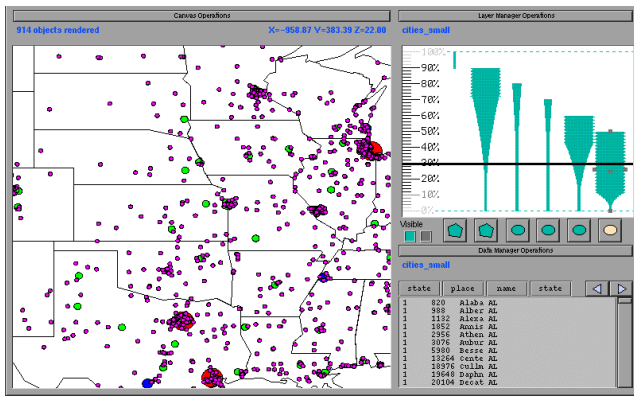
Canvas Operations

914 objects rendered

X=-958.87 Y=383.39 Z=22.00

Layer Manager Operations

cities_small

100%
90%
80%
70%
60%
50%
40%
30%
20%
10%
0%

Visible

Data Manager Operations

cities_small

| state | place | name | state |
|---|---|---|---|
| 1 | 820 | Alaba | AL |
| 1 | 988 | Alber | AL |
| 1 | 1132 | Alexa | AL |
| 1 | 1852 | Annis | AL |
| 1 | 2956 | Athen | AL |
| 1 | 3076 | Aubur | AL |
| 1 | 5980 | Besse | AL |
| 1 | 13264 | Cente | AL |
| 1 | 18976 | Cullm | AL |
| 1 | 19648 | Daphn | AL |
| 1 | 20104 | Decat | AL |